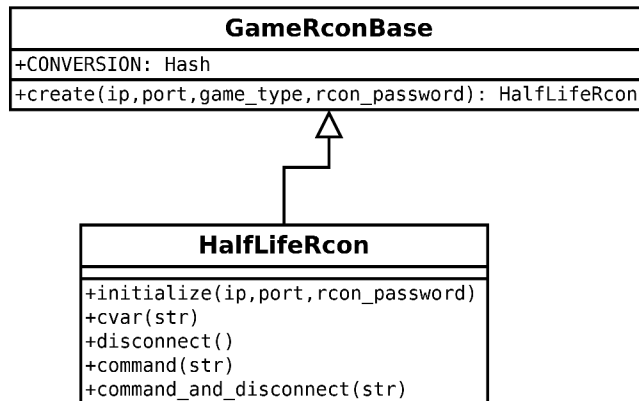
GameRconBase

+CONVERSION: Hash

+create(ip,port,game_type,rcon_password): HalfLifeRcon

HalfLifeRcon

+initialize(ip,port,rcon_password)
+cvar(str)
+disconnect()
+command(str)
+command_and_disconnect(str)